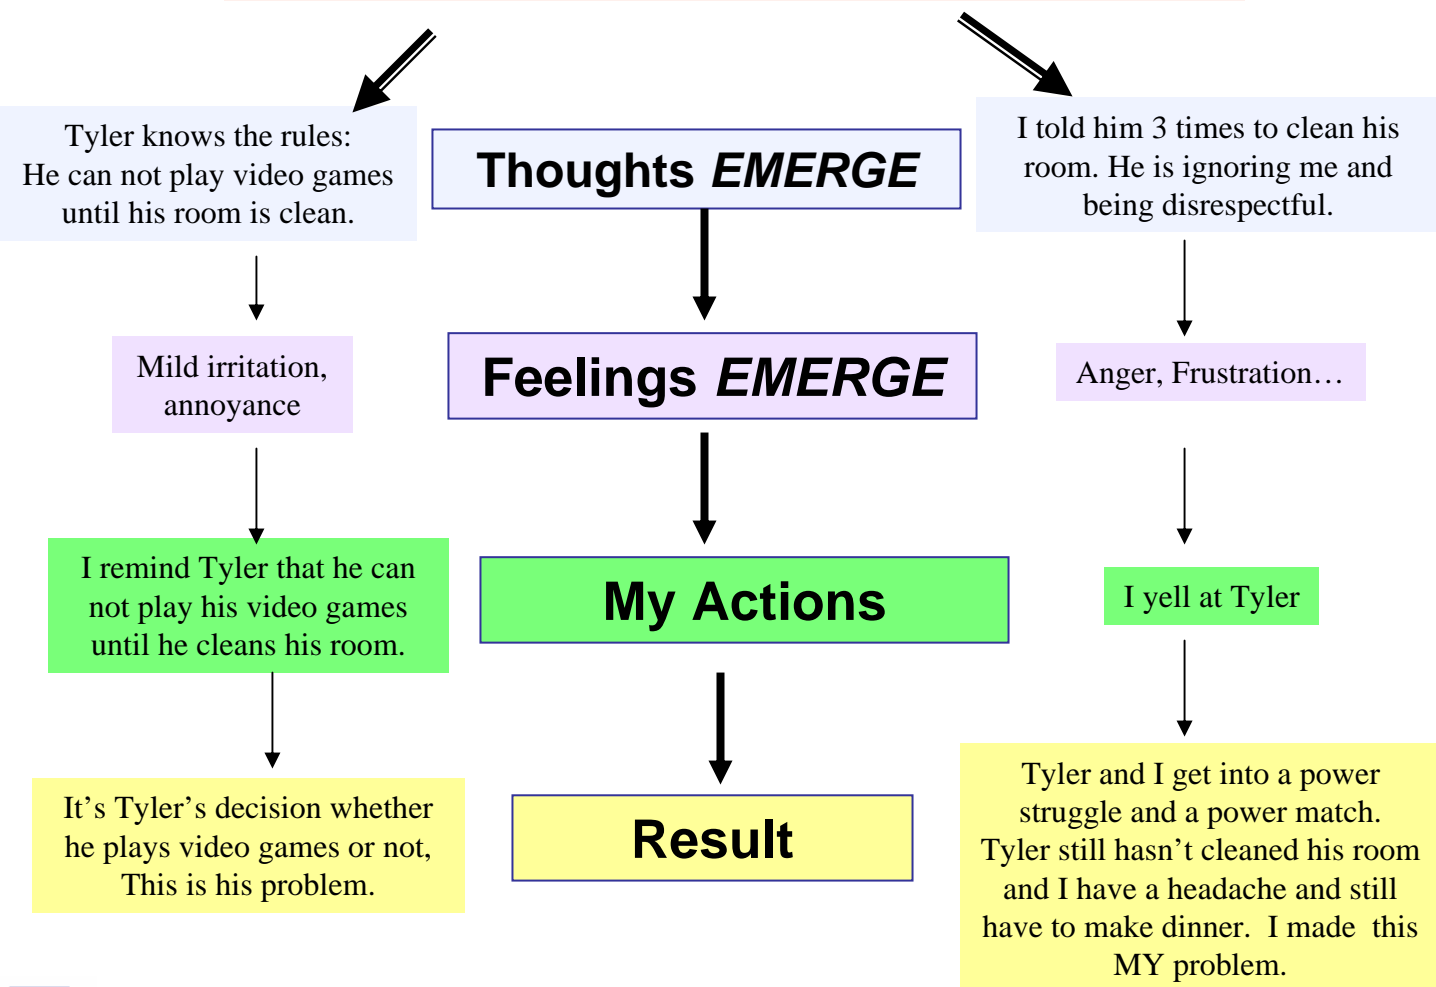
Tyler knows the rules: He can not play video games until his room is clean.

Thoughts *EMERGE*

I told him 3 times to clean his room. He is ignoring me and being disrespectful.

Mild irritation, annoyance

Feelings *EMERGE*

Anger, Frustration…

I remind Tyler that he can not play his video games until he cleans his room.

My Actions

I yell at Tyler

It's Tyler's decision whether he plays video games or not, This is his problem.

Result

Tyler and I get into a power struggle and a power match. Tyler still hasn't cleaned his room and I have a headache and still have to make dinner. I made this MY problem.